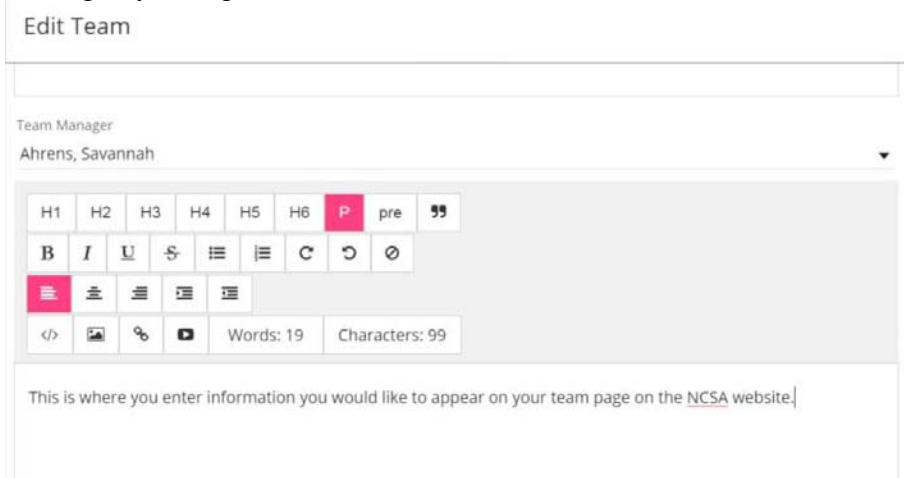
Edit Team

Team Manager
Ahrens, Savannah

H1 H2 H3 H4 H5 H6 P pre ❞

B I U S

Words: 19 Characters: 99

This is where you enter information you would like to appear on your team page on the NCSA website.